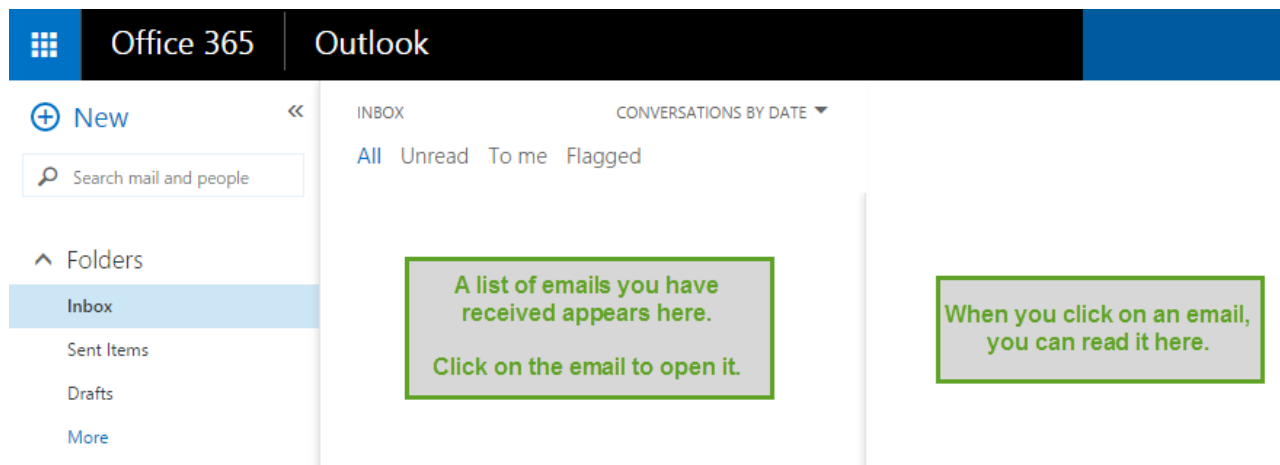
Office 365 Outlook

New

Search mail and people

Folders

Inbox

Sent Items

Drafts

More

INBOX

CONVERSATIONS BY DATE

All Unread To me Flagged

A list of emails you have received appears here.

Click on the email to open it.

When you click on an email, you can read it here.